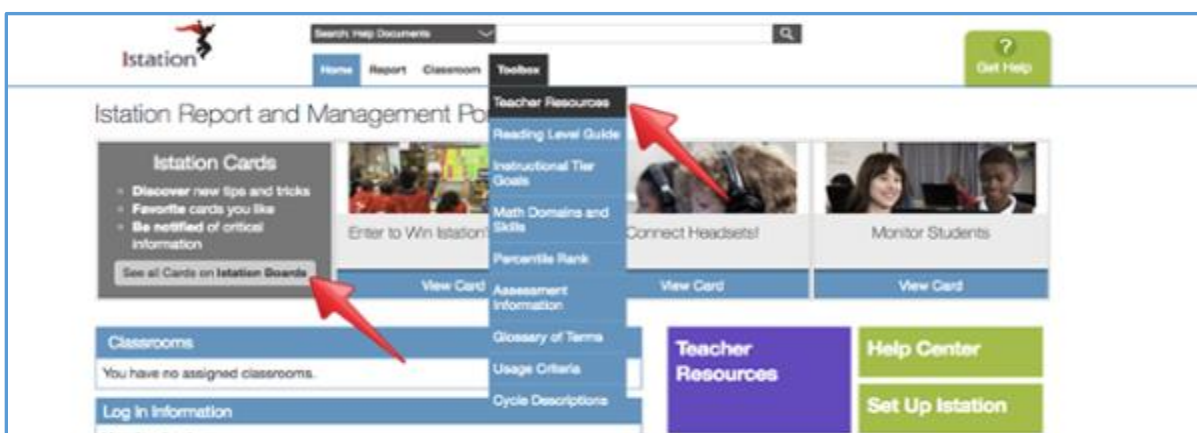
Istation

Search: Help Documents

Home Report Classroom Toolbox

?
Get Help

Istation Report and Management Po

Teacher Resources
Reading Level Guide
Instructional Tier Goals
Math Domains and Skills
Percentile Rank
Assessment Information
Glossary of Terms
Usage Criteria
Cycle Descriptions

Istation Cards
- Discover new tips and tricks
- Favorite cards you like
- Be notified of critical information

See all Cards on Istation Boards

Enter to Win Istation'
View Card

Connect Headsets!
View Card

Monitor Students
View Card

Classrooms
You have no assigned classrooms.

Log In Information

Teacher Resources

Help Center

Set Up Istation